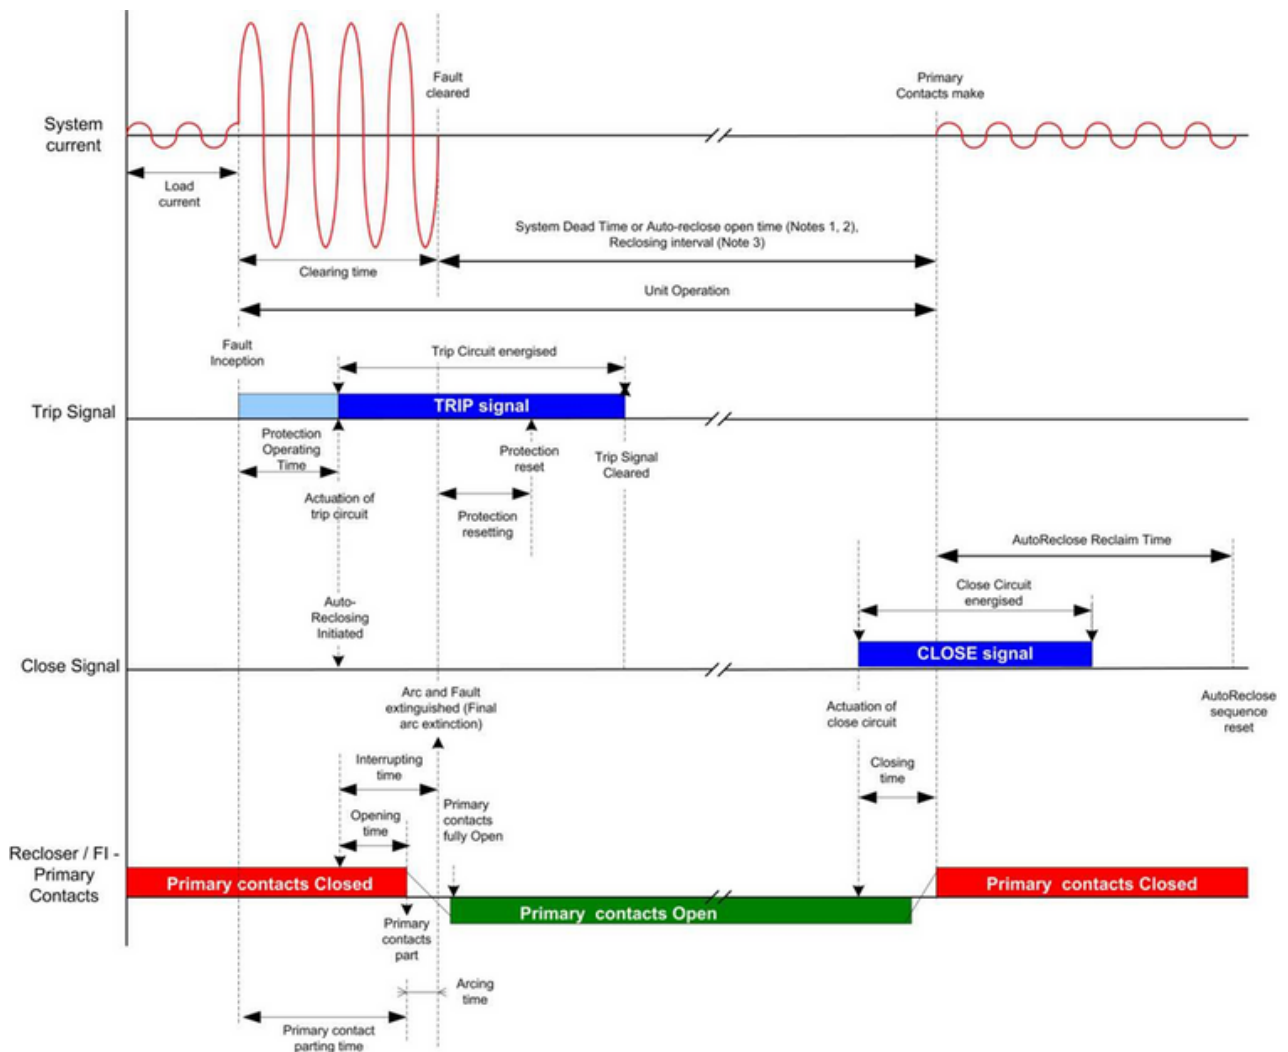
System current

Load current

Fault cleared

Primary Contacts make

System Dead Time or Auto-reclose open time (Notes 1, 2), Reclosing interval (Note 3)

Clearing time

Unit Operation

Fault Inception

Trip Circuit energised

Trip Signal

TRIP signal

Protection Operating Time

Protection reset

Trip Signal Cleared

Actuation of trip circuit

Protection resetting

AutoReclose Reclaim Time

Close Circuit energised

Auto-Reclosing Initiated

Close Signal

CLOSE signal

Arc and Fault extinguished (Final arc extinction)

Actuation of close circuit

AutoReclose sequence reset

Interrupting time

Closing time

Opening time

Primary contacts fully Open

Recloser / FI - Primary Contacts

Primary contacts Closed

Primary contacts Open

Primary contacts Closed

Primary contacts part

Arcing time

Primary contact parting time